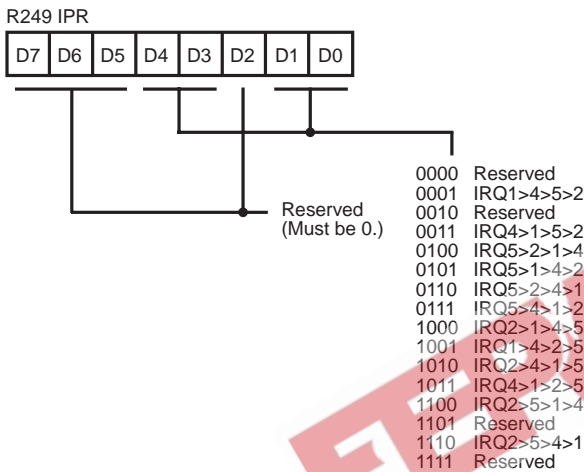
R249 IPR

| D7 | D6 | D5 | D4 | D3 | D2 | D1 | D0 |
|---|---|---|---|---|---|---|---|

Reserved
(Must be 0.)

0000 Reserved
0001 IRQ1>4>5>2
0010 Reserved
0011 IRQ4>1>5>2
0100 IRQ5>2>1>4
0101 IRQ5>1>4>2
0110 IRQ5>2>4>1
0111 IRQ5>4>1>2
1000 IRQ2>1>4>5
1001 IRQ1>4>2>5
1010 IRQ2>4>1>5
1011 IRQ4>1>2>5
1100 IRQ2>5>1>4
1101 Reserved
1110 IRQ2>5>4>1
1111 Reserved